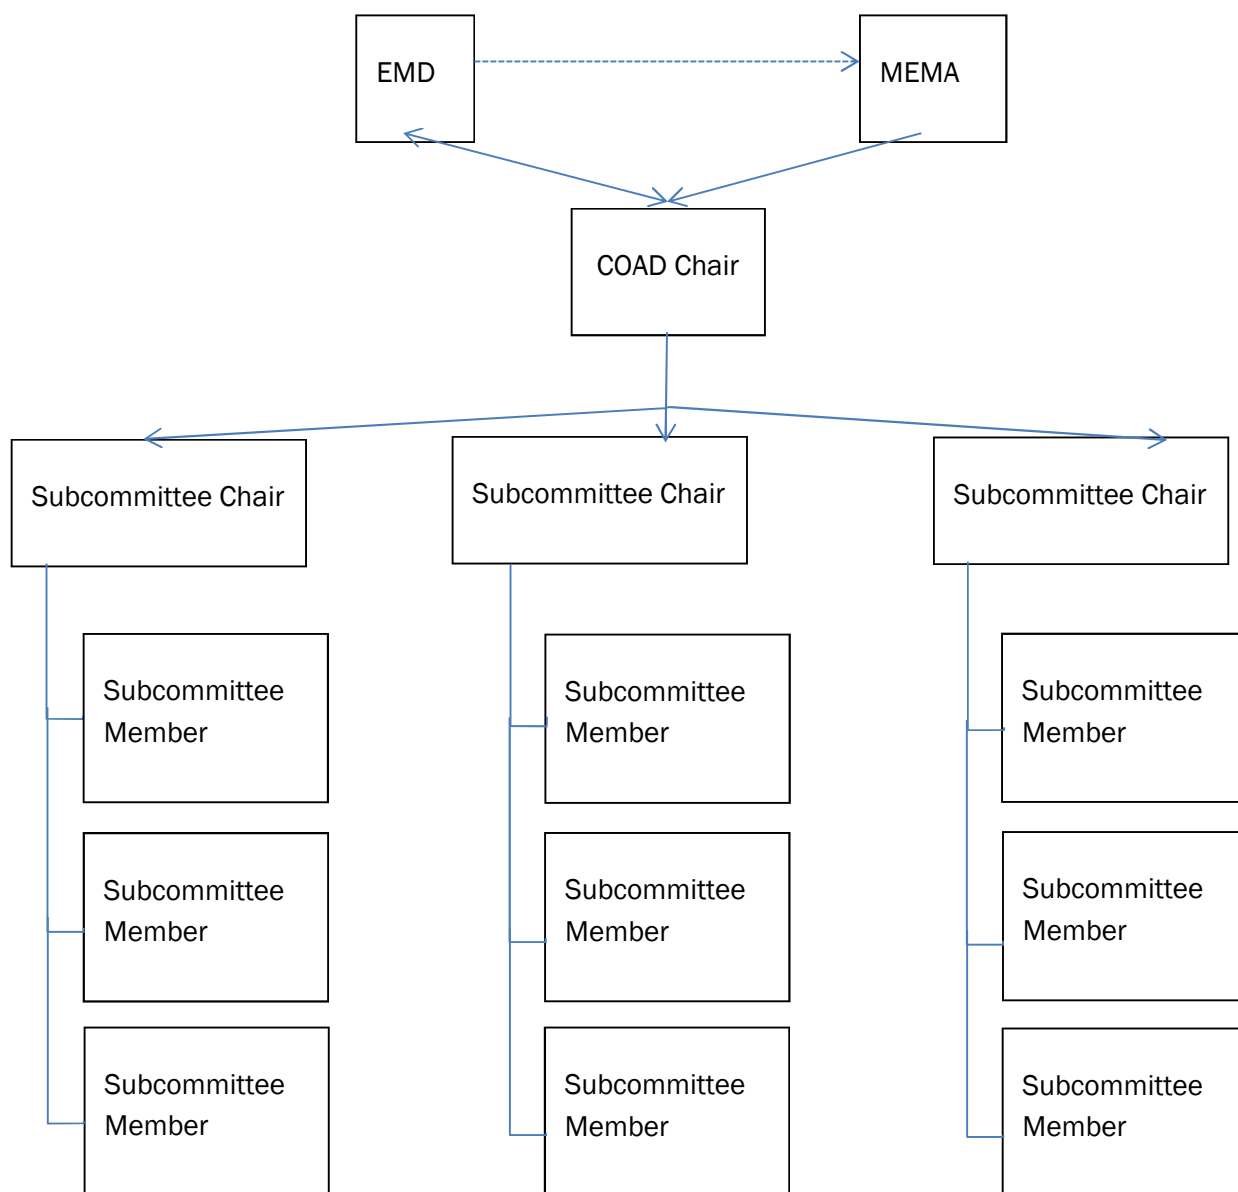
EMD

MEMA

COAD Chair

Subcommittee Chair

Subcommittee Member

Subcommittee Member

Subcommittee Member

Subcommittee Chair

Subcommittee Member

Subcommittee Member

Subcommittee Member

Subcommittee Chair

Subcommittee Member

Subcommittee Member

Subcommittee Member